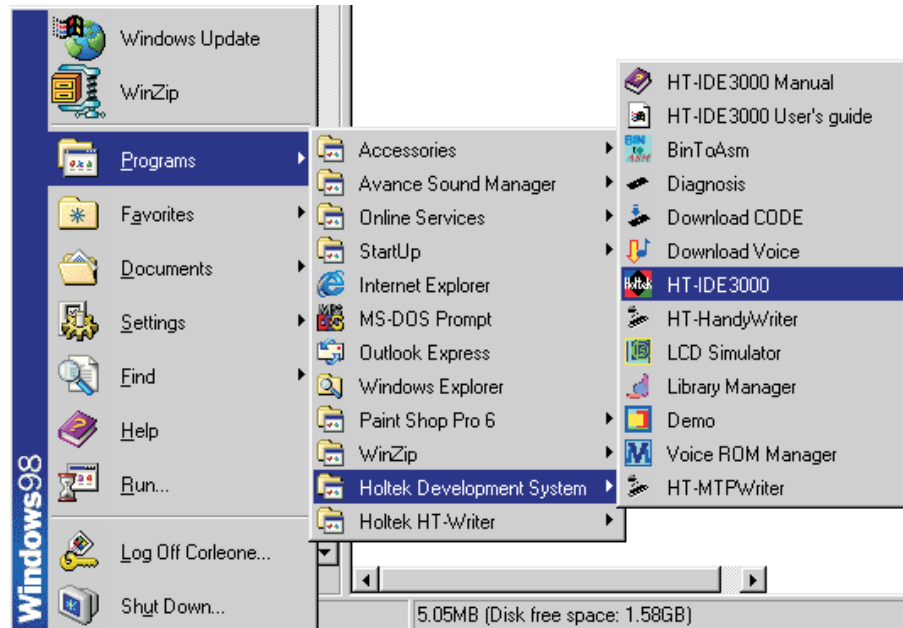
Windows Update
WinZip
Programs
Favorites
Documents
Settings
Find
Help
Run...
Log Off Corleone...
Shut Down...
Windows98

Accessories
Avance Sound Manager
Online Services
StartUp
Internet Explorer
MS-DOS Prompt
Outlook Express
Windows Explorer
Paint Shop Pro 6
WinZip
Holtek Development System
Holtek HT-Writer

HT-IDE3000 Manual
HT-IDE3000 User's guide
BinToAsm
Diagnosis
Download CODE
Download Voice
HT-IDE3000
HT-HandyWriter
LCD Simulator
Library Manager
Demo
Voice ROM Manager
HT-MTPWriter

5.05MB (Disk free space: 1.58GB)